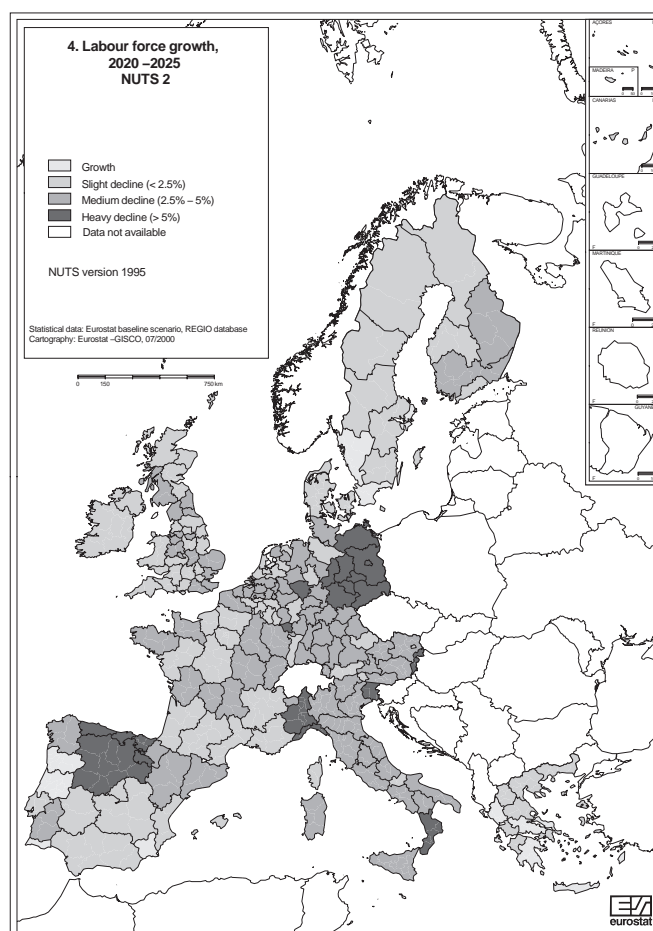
4. Labour force growth, 2020 –2025
NUTS 2

Growth
Slight decline (< 2.5%)
Medium decline (2.5% – 5%)
Heavy decline (> 5%)
Data not available

NUTS version 1995

Statistical data: Eurostat baseline scenario, REGIO database
Cartography: Eurostat –GISCO, 07/2000

0 150 750 km

AÇORES
MADEIRA
CANARIAS
GUADELOUPE
MARTINIQUE
REUNION
GUYANE

eurostat